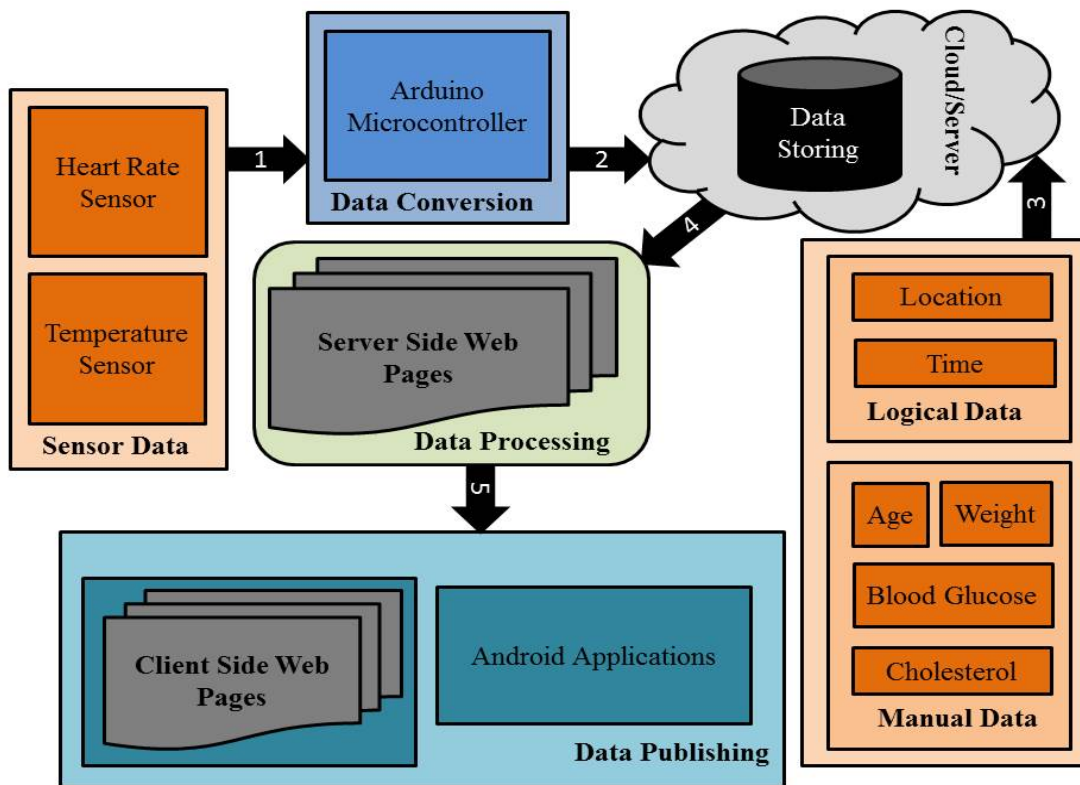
Heart Rate Sensor

Temperature Sensor

Sensor Data

1

Arduino Microcontroller

Data Conversion

2

Data Storing

Cloud/Server

3

4

Server Side Web Pages

Data Processing

5

Location

Time

Logical Data

Age

Weight

Blood Glucose

Cholesterol

Manual Data

Client Side Web Pages

Android Applications

Data Publishing